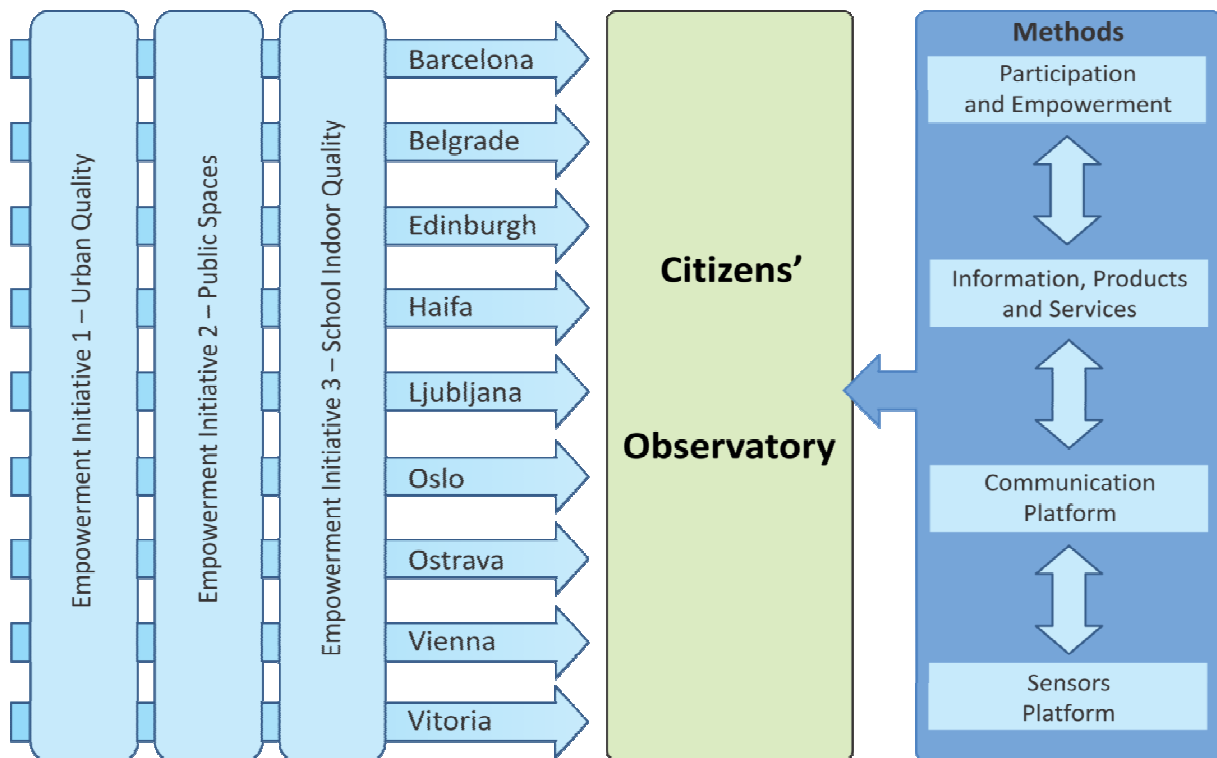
Empowerment Initiative 1 – Urban Quality

Empowerment Initiative 2 – Public Spaces

Empowerment Initiative 3 – School Indoor Quality

Barcelona

Belgrade

Edinburgh

Haifa

Ljubljana

Oslo

Ostrava

Vienna

Vitoria

Citizens' Observatory

Methods

Participation and Empowerment

Information, Products and Services

Communication Platform

Sensors Platform